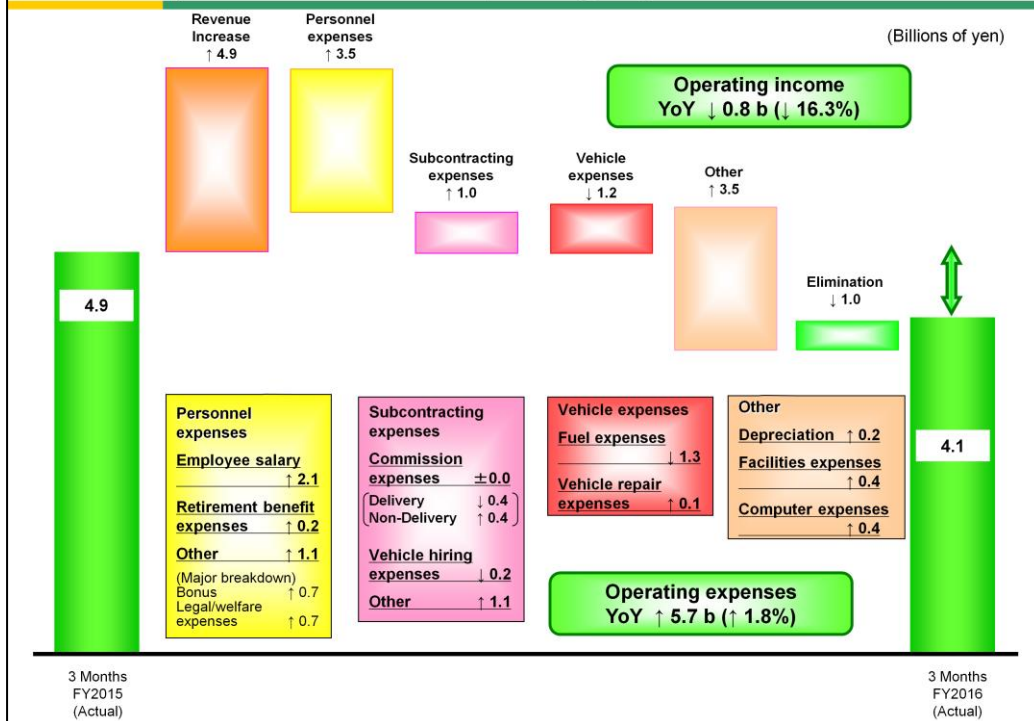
(Billions of yen)

Revenue Increase ↑ 4.9

Personnel expenses ↑ 3.5

Operating income
YoY ↓ 0.8 b (↓ 16.3%)

Subcontracting expenses ↑ 1.0

Vehicle expenses ↓ 1.2

Other ↑ 3.5

Elimination ↓ 1.0

4.9

4.1

Personnel expenses
Employee salary ↑ 2.1
Retirement benefit expenses ↑ 0.2
Other ↑ 1.1
(Major breakdown)
Bonus ↑ 0.7
Legal/welfare expenses ↑ 0.7

Subcontracting expenses
Commission expenses ±0.0
Delivery ↓ 0.4
Non-Delivery ↑ 0.4
Vehicle hiring expenses ↓ 0.2
Other ↑ 1.1

Vehicle expenses
Fuel expenses ↓ 1.3
Vehicle repair expenses ↑ 0.1

Other
Depreciation ↑ 0.2
Facilities expenses ↑ 0.4
Computer expenses ↑ 0.4

Operating expenses
YoY ↑ 5.7 b (↑ 1.8%)

3 Months FY2015 (Actual)

3 Months FY2016 (Actual)